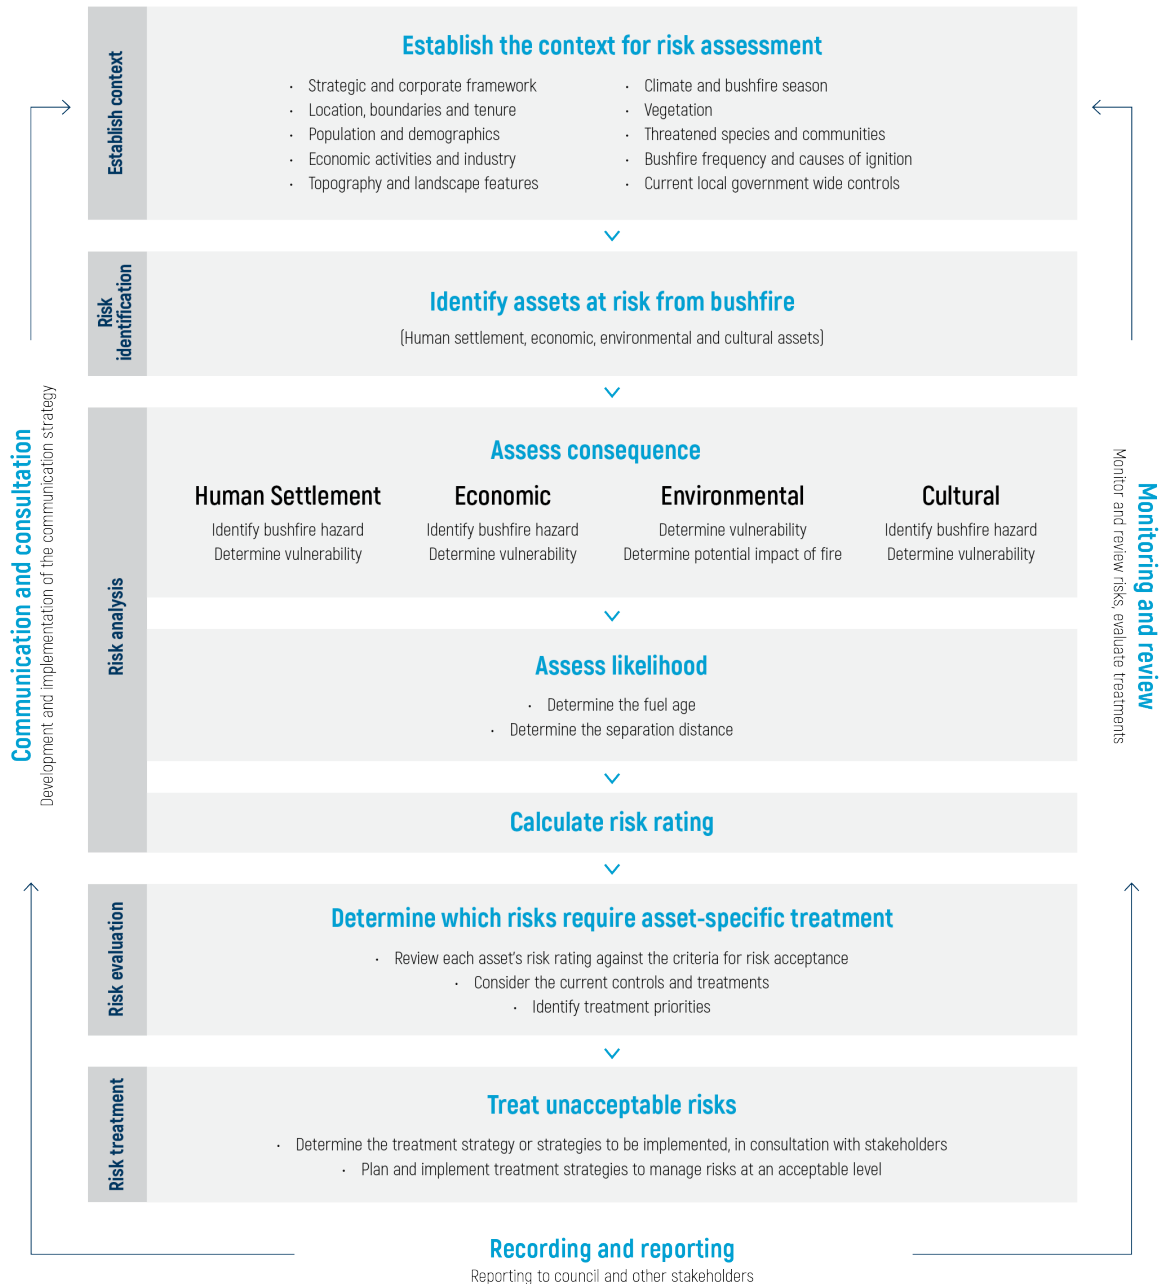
Communication and consultation
Development and implementation of the communication strategy

Establish context

Establish the context for risk assessment

- Strategic and corporate framework
- Location, boundaries and tenure
- Population and demographics
- Economic activities and industry
- Topography and landscape features

- Climate and bushfire season
- Vegetation
- Threatened species and communities
- Bushfire frequency and causes of ignition
- Current local government wide controls

Risk identification

Identify assets at risk from bushfire

(Human settlement, economic, environmental and cultural assets)

Risk analysis

Assess consequence

Human Settlement
Identify bushfire hazard
Determine vulnerability

Economic
Identify bushfire hazard
Determine vulnerability

Environmental
Determine vulnerability
Determine potential impact of fire

Cultural
Identify bushfire hazard
Determine vulnerability

Assess likelihood

- Determine the fuel age
- Determine the separation distance

Calculate risk rating

Risk evaluation

Determine which risks require asset-specific treatment

- Review each asset's risk rating against the criteria for risk acceptance
- Consider the current controls and treatments
- Identify treatment priorities

Risk treatment

Treat unacceptable risks

- Determine the treatment strategy or strategies to be implemented, in consultation with stakeholders
- Plan and implement treatment strategies to manage risks at an acceptable level

Recording and reporting
Reporting to council and other stakeholders

Monitoring and review
Monitor and review risks, evaluate treatments